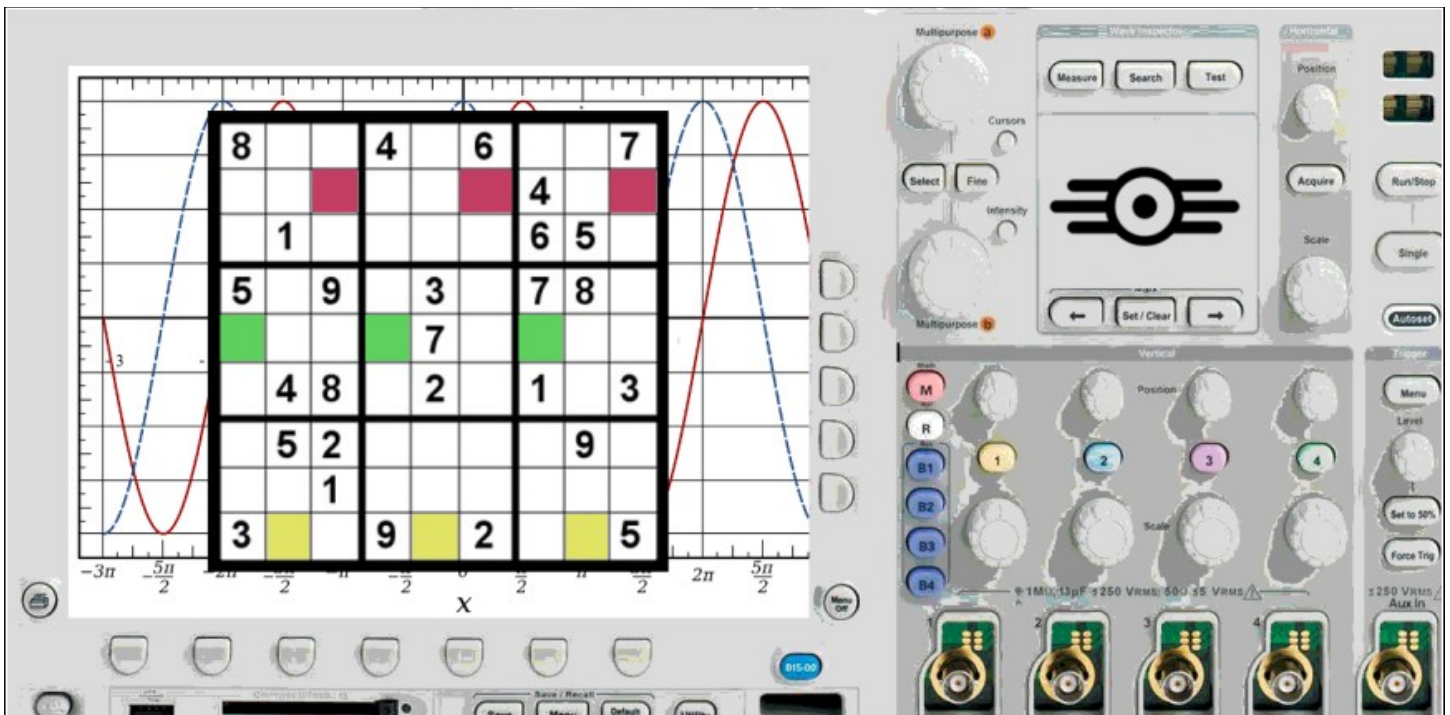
| 8 | | | 4 | | 6 | | | 7 |
|---|---|---|---|---|---|---|---|---|
| | | | | | | 4 | | |
| | 1 | | | | | 6 | 5 | |
| 5 | | 9 | | 3 | | 7 | 8 | |
| | | | | 7 | | | | |
| | 4 | 8 | | 2 | | 1 | | 3 |
| | 5 | 2 | | | | | 9 | |
| | | 1 | | | | | | |
| 3 | | | 9 | | 2 | | | 5 |

$-3\pi$ $-\frac{5\pi}{2}$ $-\frac{\pi}{2}$ $\frac{\pi}{2}$ $2\pi$ $\frac{5\pi}{2}$

$x$

-3

Multipurpose a

Wave Inspector

Measure Search Test

Cursors

Select Fine

Intensity

Multipurpose b

← Set / Clear →

Horizontal

Position

Acquire

Scale

Run/Stop

Single

Autoset

Vertical

M

R

B1 B2 B3 B4

Position

1 2 3 4

Scale

Trigger

Menu

Level

Set to 50%

Force Trig

1MΩ 13pF ≤250 VRMS 50Ω ≤5 VRMS

≤250 VRMS Aux In

Menu Off

Save / Recall

Save Menu Default